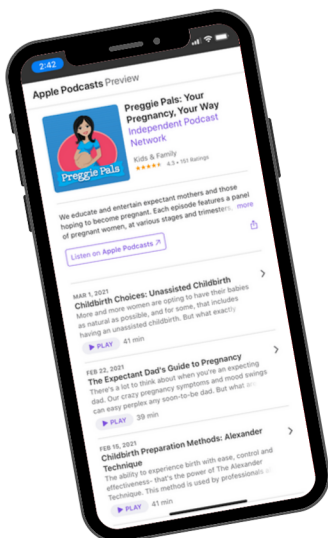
2:42

Apple Podcasts Preview

Preggie Pals

Preggie Pals: Your Pregnancy, Your Way
Independent Podcast Network
Kids & Family
★★★★★ 4.3 • 151 Ratings

We educate and entertain expectant mothers and those hoping to become pregnant. Each episode features a panel of pregnant women, at various stages and trimesters, more

Listen on Apple Podcasts ↗

MAR 1, 2021
Childbirth Choices: Unassisted Childbirth
More and more women are opting to have their babies as natural as possible, and for some, that includes having an unassisted childbirth. But what exactly
▶ PLAY 41 min

FEB 22, 2021
The Expectant Dad's Guide to Pregnancy
There's a lot to think about when you're an expecting dad. Our crazy pregnancy symptoms and mood swings can easy perplex any soon-to-be dad. But what a
▶ PLAY 39 min

FEB 15, 2021
Childbirth Preparation Methods: Alexander Technique
The ability to experience birth with ease, control and effectiveness- that's the power of The Alexander Technique. This method is used by professionals a
▶ PLAY 41 min